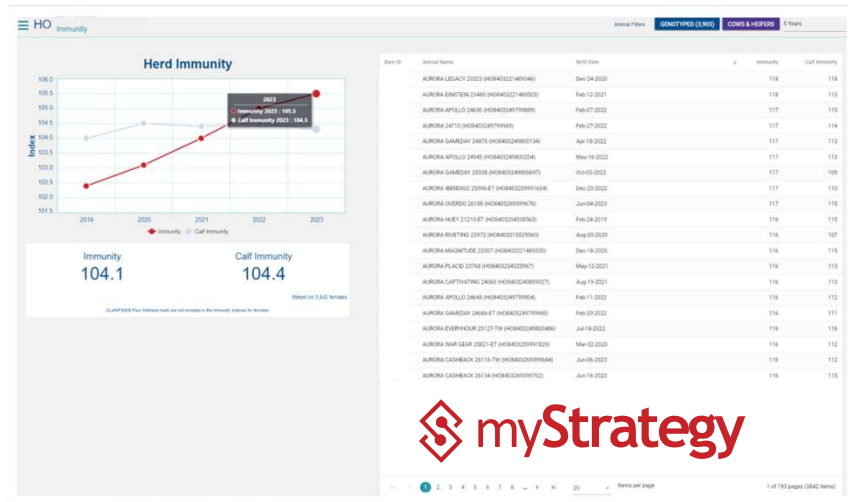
HO Immunity

Animal Filters GENOTYPED (3,903) COWS & HEIFERS 5 Years

Herd Immunity

2023
Immunity 2023 : 105.5
Calf Immunity 2023 : 104.3

Index
106.0
105.5
105.0
104.5
104.0
103.5
103.0
102.5
102.0
101.5

2019 2020 2021 2022 2023

Immunity Calf Immunity

Immunity
104.1

Calf Immunity
104.4

Based on 3,642 females

CLARIFIDE® Plus Wellness traits are not included in the immunity indexes for females

| Barn ID | Animal Name | Birth Date | Immunity | Calf Immunity |
|---|---|---|---|---|
| | AURORA LEGACY 23323 (HO840003221489346) | Dec-24-2020 | 118 | 118 |
| | AURORA EINSTEIN 23480 (HO840003221489503) | Feb-12-2021 | 118 | 113 |
| | AURORA APOLLO 24630 (HO840003249799889) | Feb-07-2022 | 117 | 115 |
| | AURORA 24710 (HO840003249799969) | Feb-27-2022 | 117 | 114 |
| | AURORA GAMEDAY 24875 (HO840003249800134) | Apr-18-2022 | 117 | 113 |
| | AURORA APOLLO 24945 (HO840003249800204) | May-16-2022 | 117 | 113 |
| | AURORA GAMEDAY 25338 (HO840003249800697) | Oct-03-2022 | 117 | 109 |
| | AURORA IBENDIGO 25594-ET (HO840003259991604) | Dec-23-2022 | 117 | 110 |
| | AURORA OVERDO 26108 (HO840003269399676) | Jun-04-2023 | 117 | 115 |
| | AURORA HUEY 21210-ET (HO840003204538563) | Feb-24-2019 | 116 | 115 |
| | AURORA RIVETING 22972 (HO840003215529560) | Aug-03-2020 | 116 | 107 |
| | AURORA MAGNITUDE 23307 (HO840003221489330) | Dec-18-2020 | 116 | 115 |
| | AURORA PLACID 23768 (HO840003234325967) | May-12-2021 | 116 | 113 |
| | AURORA CAPTIVATING 24060 (HO840003240809027) | Aug-19-2021 | 116 | 113 |
| | AURORA APOLLO 24645 (HO840003249799904) | Feb-11-2022 | 116 | 112 |
| | AURORA GAMEDAY 24686-ET (HO840003249799945) | Feb-20-2022 | 116 | 111 |
| | AURORA EVERYHOUR 25127-TW (HO840003249800486) | Jul-18-2022 | 116 | 116 |
| | AURORA WAR GEAR 25821-ET (HO840003259991829) | Mar-02-2023 | 116 | 112 |
| | AURORA CASHBACK 26116-TW (HO840003269399684) | Jun-05-2023 | 116 | 112 |
| | AURORA CASHBACK 26134 (HO840003269399702) | Jun-16-2023 | 116 | 118 |

myStrategy

1 2 3 4 5 6 7 8 ... 20 items per page 1 of 193 pages (3842 items)